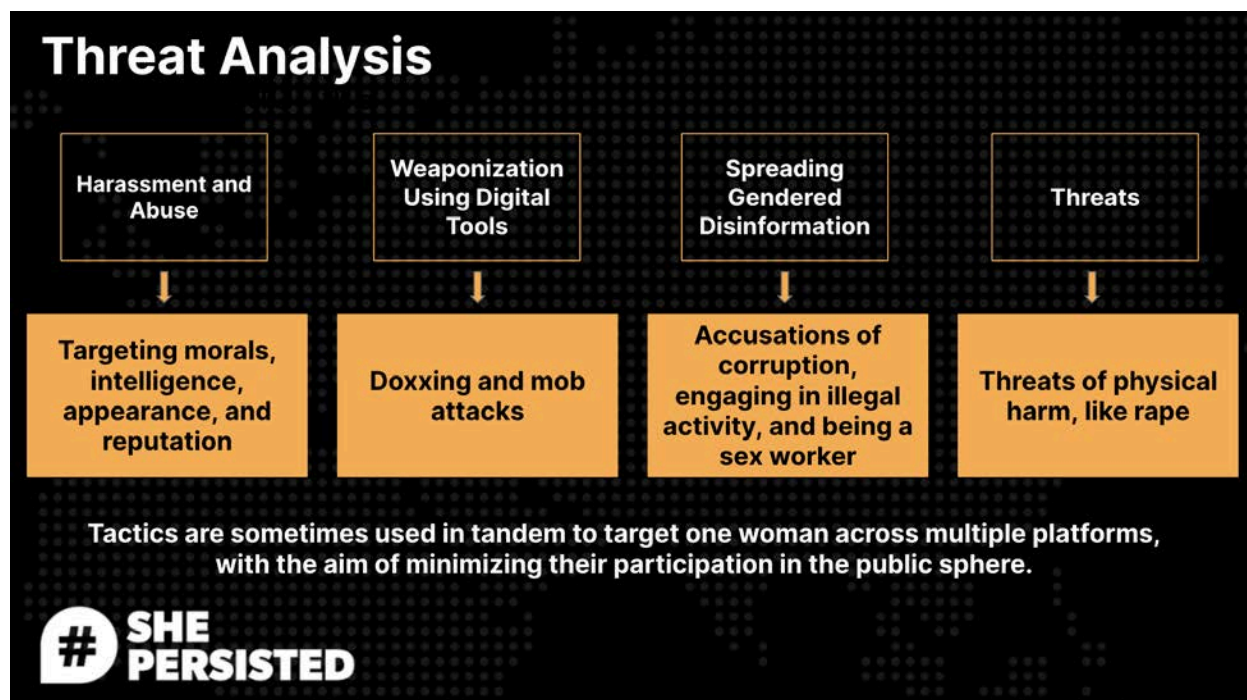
Threat Analysis

Harassment and Abuse

Weaponization Using Digital Tools

Spreading Gendered Disinformation

Threats

Targeting morals, intelligence, appearance, and reputation

Doxxing and mob attacks

Accusations of corruption, engaging in illegal activity, and being a sex worker

Threats of physical harm, like rape

Tactics are sometimes used in tandem to target one woman across multiple platforms, with the aim of minimizing their participation in the public sphere.

# SHE PERSISTED